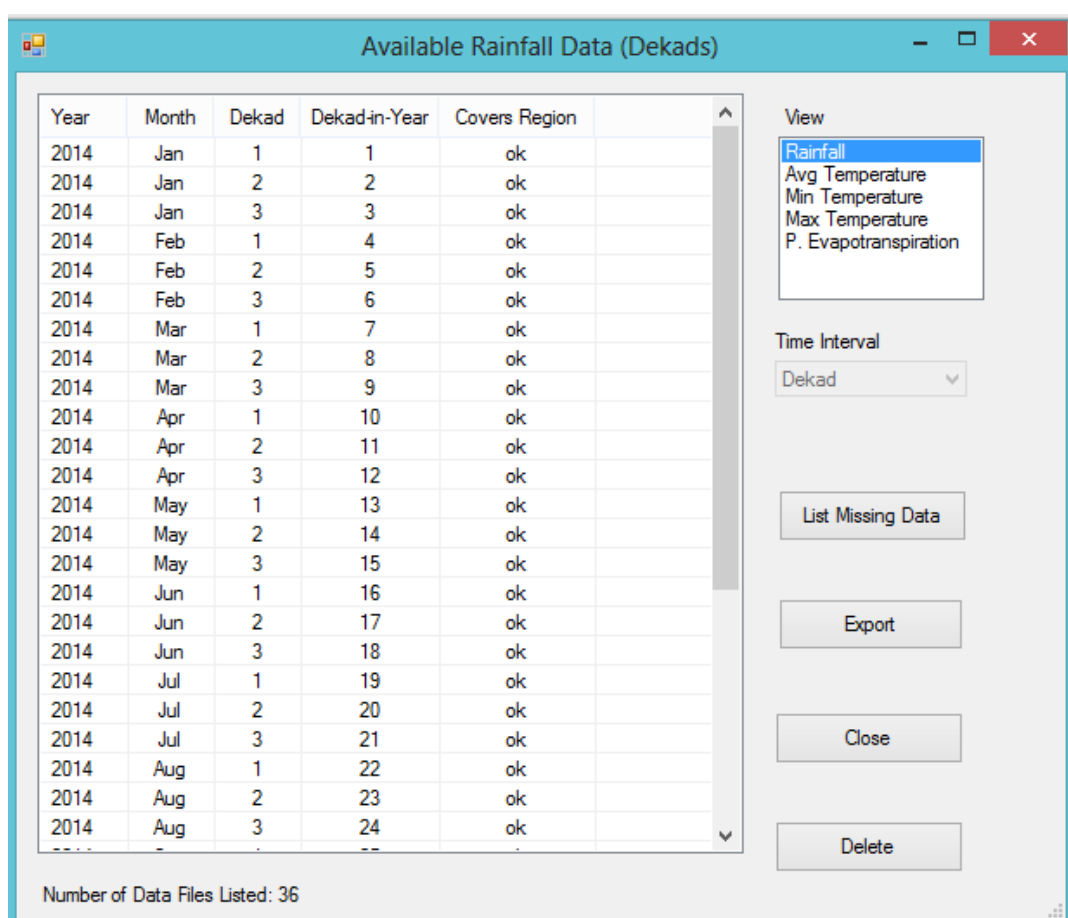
Available Rainfall Data (Dekads)

| Year | Month | Dekad | Dekad-in-Year | Covers Region |
|---|---|---|---|---|
| 2014 | Jan | 1 | 1 | ok |
| 2014 | Jan | 2 | 2 | ok |
| 2014 | Jan | 3 | 3 | ok |
| 2014 | Feb | 1 | 4 | ok |
| 2014 | Feb | 2 | 5 | ok |
| 2014 | Feb | 3 | 6 | ok |
| 2014 | Mar | 1 | 7 | ok |
| 2014 | Mar | 2 | 8 | ok |
| 2014 | Mar | 3 | 9 | ok |
| 2014 | Apr | 1 | 10 | ok |
| 2014 | Apr | 2 | 11 | ok |
| 2014 | Apr | 3 | 12 | ok |
| 2014 | May | 1 | 13 | ok |
| 2014 | May | 2 | 14 | ok |
| 2014 | May | 3 | 15 | ok |
| 2014 | Jun | 1 | 16 | ok |
| 2014 | Jun | 2 | 17 | ok |
| 2014 | Jun | 3 | 18 | ok |
| 2014 | Jul | 1 | 19 | ok |
| 2014 | Jul | 2 | 20 | ok |
| 2014 | Jul | 3 | 21 | ok |
| 2014 | Aug | 1 | 22 | ok |
| 2014 | Aug | 2 | 23 | ok |
| 2014 | Aug | 3 | 24 | ok |
| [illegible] | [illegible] | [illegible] | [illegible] | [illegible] |

View
Rainfall
Avg Temperature
Min Temperature
Max Temperature
P. Evapotranspiration

Time Interval
Dekad

List Missing Data

Export

Close

Delete

Number of Data Files Listed: 36